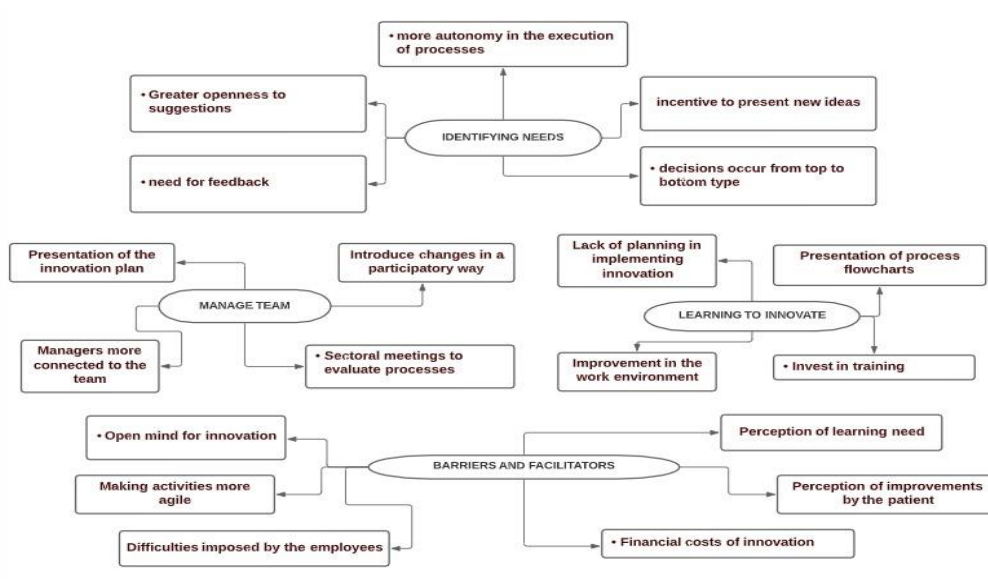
• more autonomy in the execution of processes

• Greater openness to suggestions

IDENTIFYING NEEDS

incentive to present new ideas

• need for feedback

• decisions occur from top to bottom type

Presentation of the innovation plan

Introduce changes in a participatory way

MANAGE TEAM

Managers more connected to the team

• Sectoral meetings to evaluate processes

Lack of planning in implementing innovation

Presentation of process flowcharts

LEARNING TO INNOVATE

Improvement in the work environment

• Invest in training

• Open mind for innovation

Perception of learning need

BARRIERS AND FACILITATORS

Making activities more agile

Perception of improvements by the patient

Difficulties imposed by the employees

• Financial costs of innovation